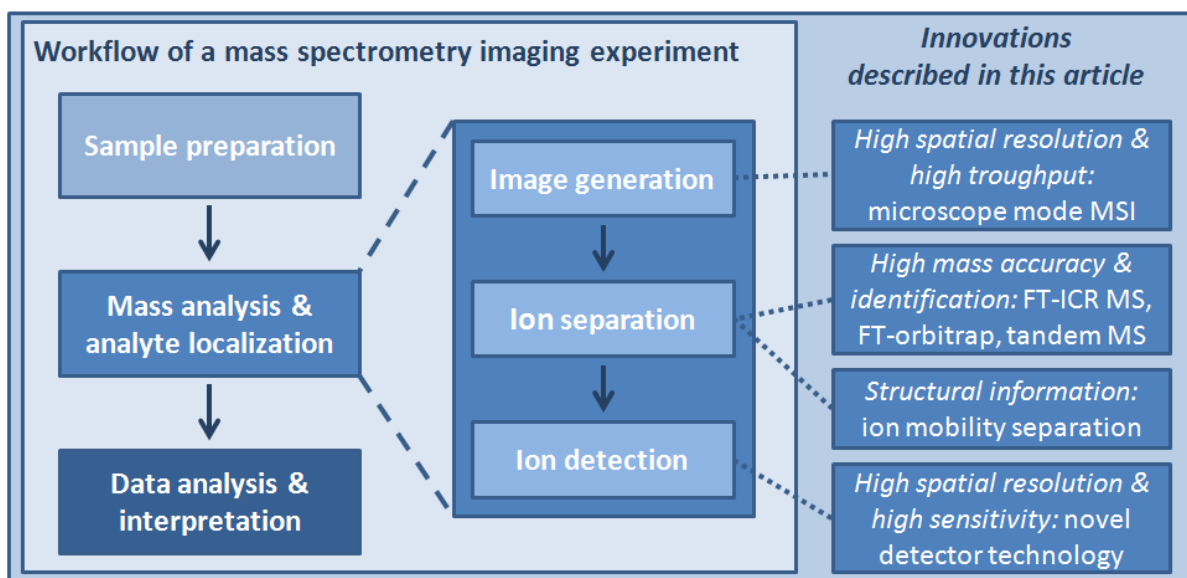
Workflow of a mass spectrometry imaging experiment

Sample preparation

Mass analysis & analyte localization

Data analysis & interpretation

Image generation

Ion separation

Ion detection

Innovations described in this article

High spatial resolution & high troughput: microscope mode MSI

High mass accuracy & identification: FT-ICR MS, FT-orbitrap, tandem MS

Structural information: ion mobility separation

High spatial resolution & high sensitivity: novel detector technology